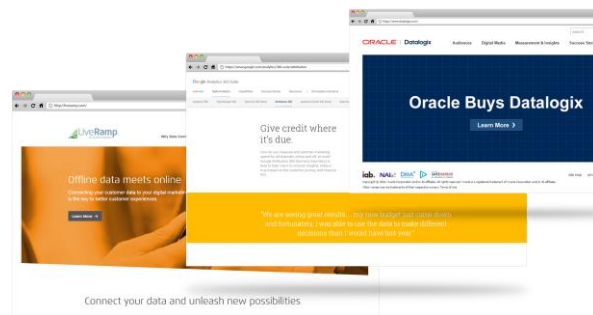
LiveRamp

Why Data Conn

Offline data meets online

Connecting your customer data to your digital marketing is the key to better customer experiences.

Learn More

Connect your data and unleash new possibilities

Google Analytics 360 Suite

Give credit where it's due.

"We are seeing great results ... my new budget was more efficient, and fortunately, I was able to use the data to make different decisions than I would have last year."

ORACLE | Datalogix

Audiences

Digital Media

Measurement & Insights

Success Stories

Oracle Buys Datalogix

Learn More

iab.